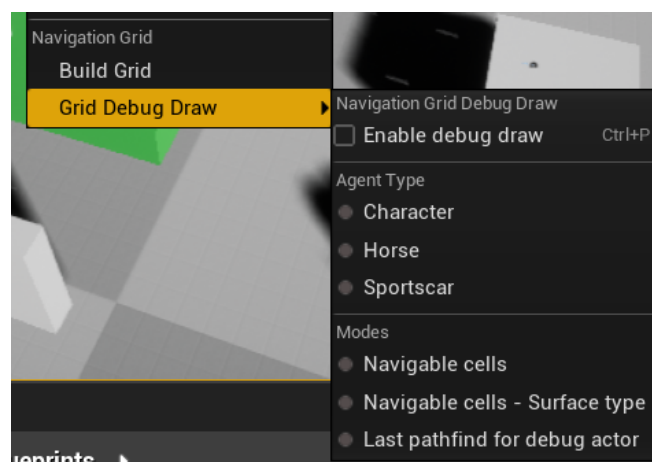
Navigation Grid
Build Grid
Grid Debug Draw
Navigation Grid Debug Draw
Enable debug draw Ctrl+P
Agent Type
Character
Horse
Sportscar
Modes
Navigable cells
Navigable cells - Surface type
Last pathfind for debug actor
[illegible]eprints